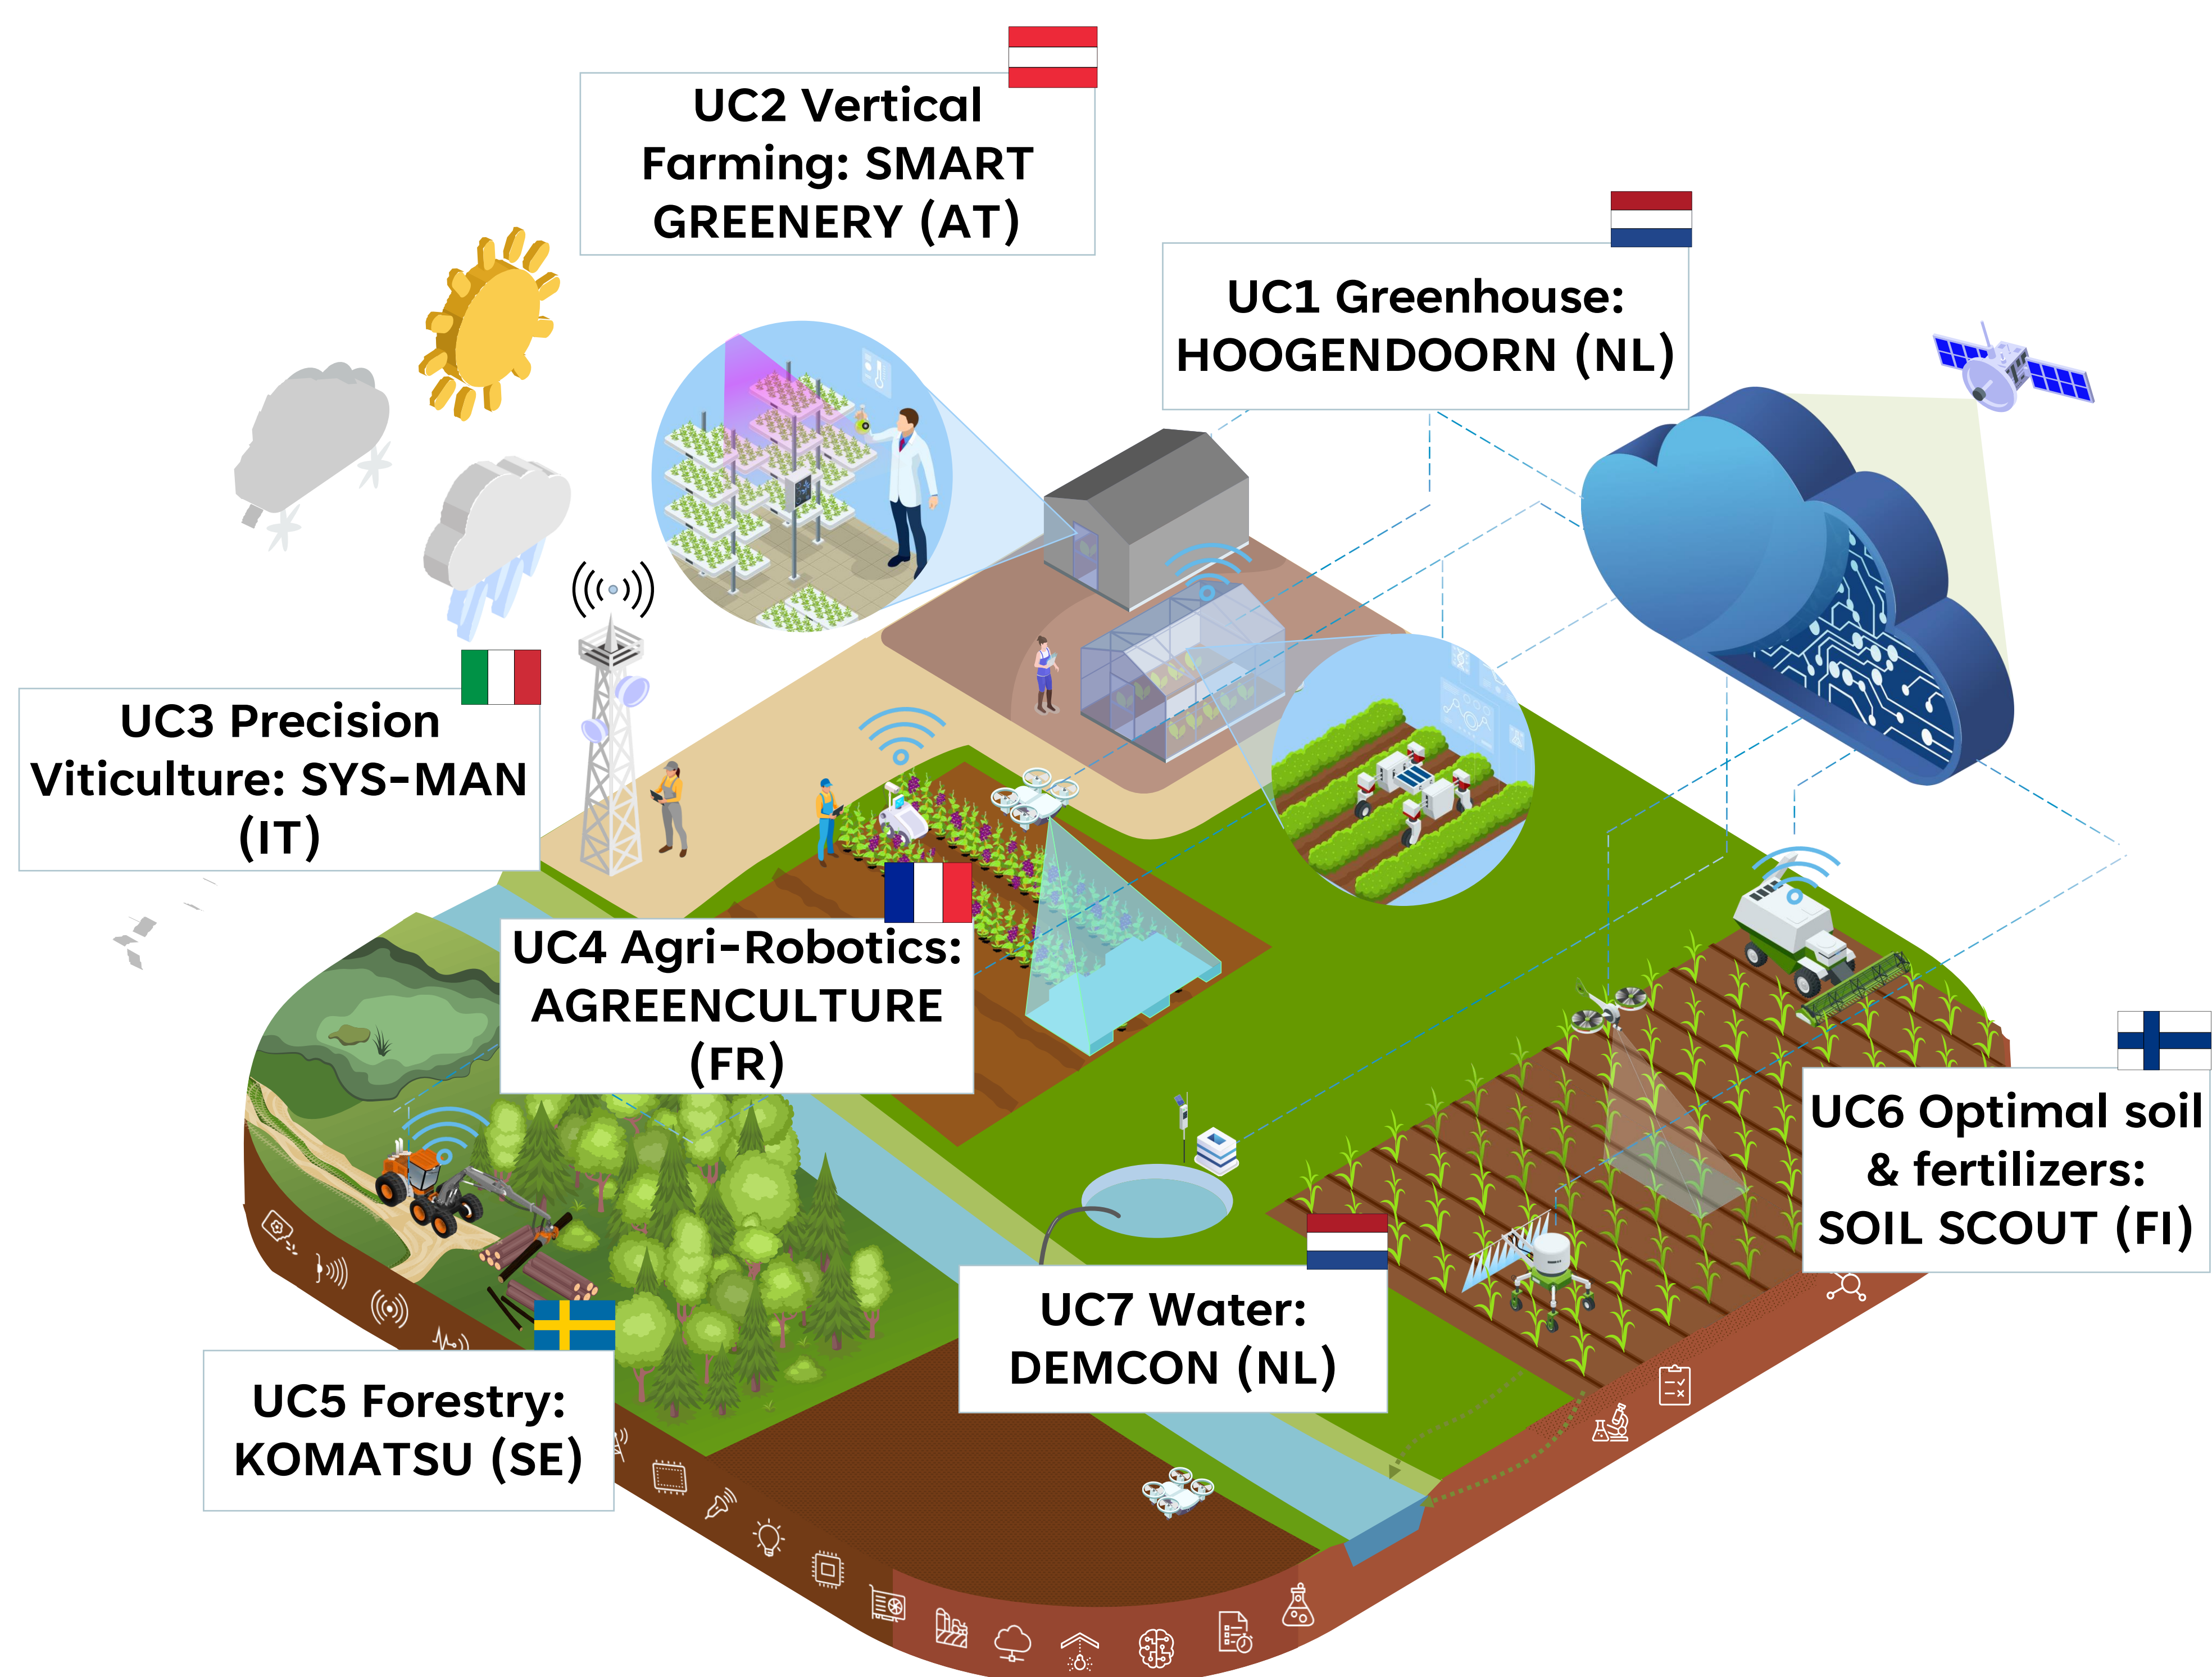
UC2 Vertical Farming: SMART GREENERY (AT)

UC1 Greenhouse: HOOGENDOORN (NL)

UC3 Precision Viticulture: SYS-MAN (IT)

UC4 Agri-Robotics: AGREENCULTURE (FR)

UC6 Optimal soil & fertilizers: SOIL SCOUT (FI)

UC7 Water: DEMCON (NL)

UC5 Forestry: KOMATSU (SE)